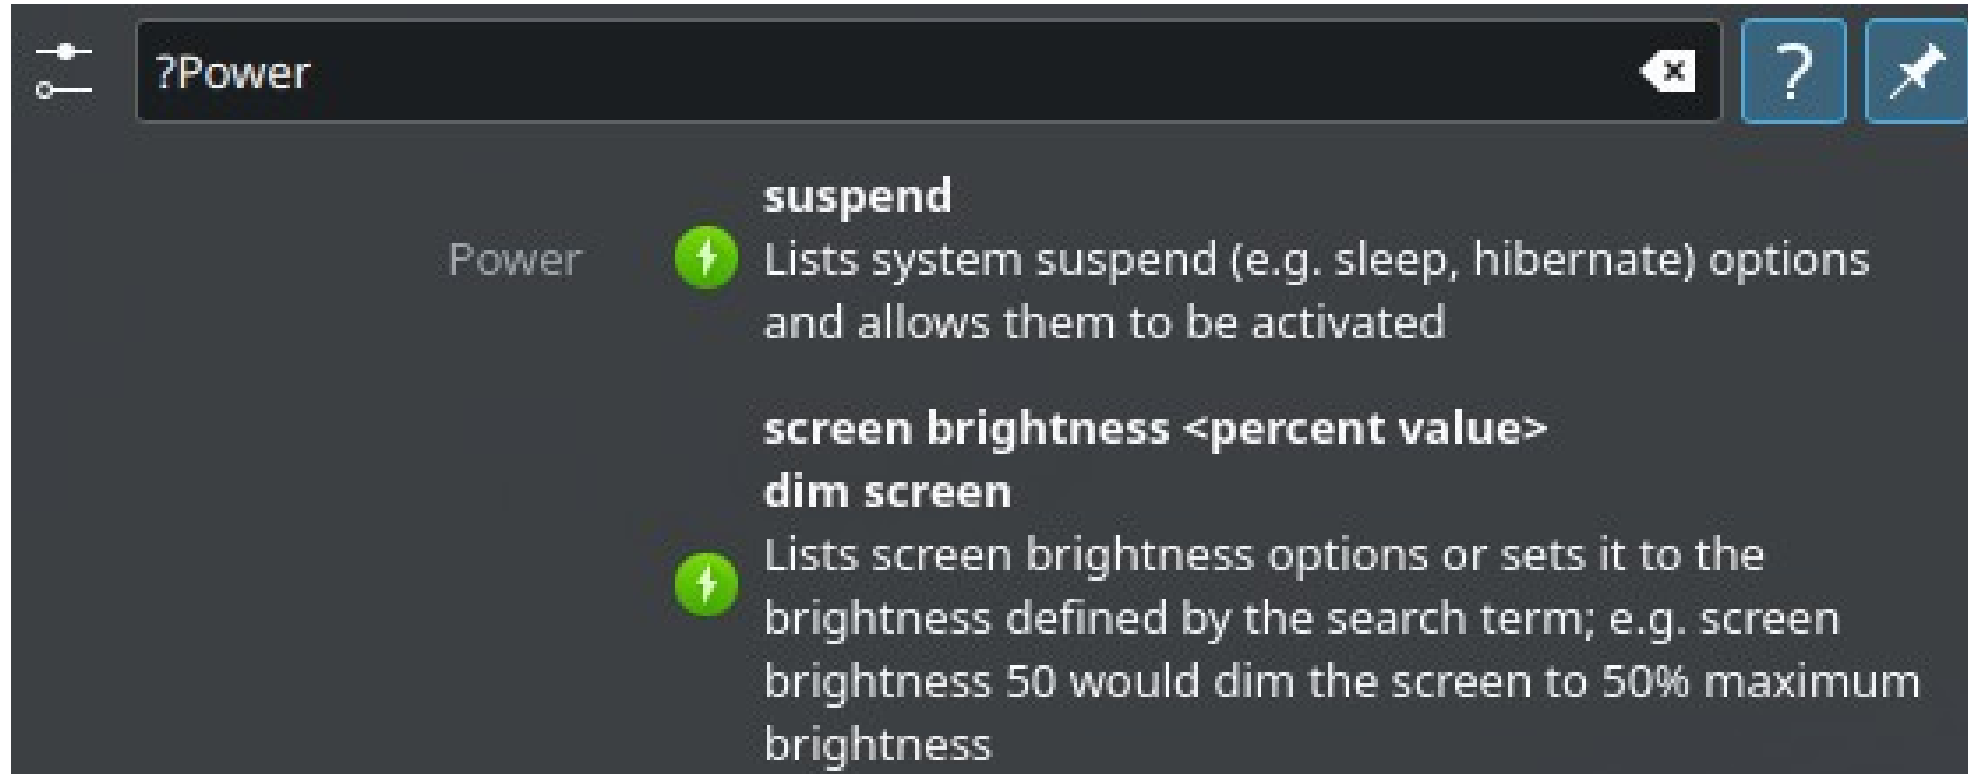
?Power

?

Power

**suspend**
Lists system suspend (e.g. sleep, hibernate) options and allows them to be activated

**screen brightness <percent value>**
**dim screen**
Lists screen brightness options or sets it to the brightness defined by the search term; e.g. screen brightness 50 would dim the screen to 50% maximum brightness